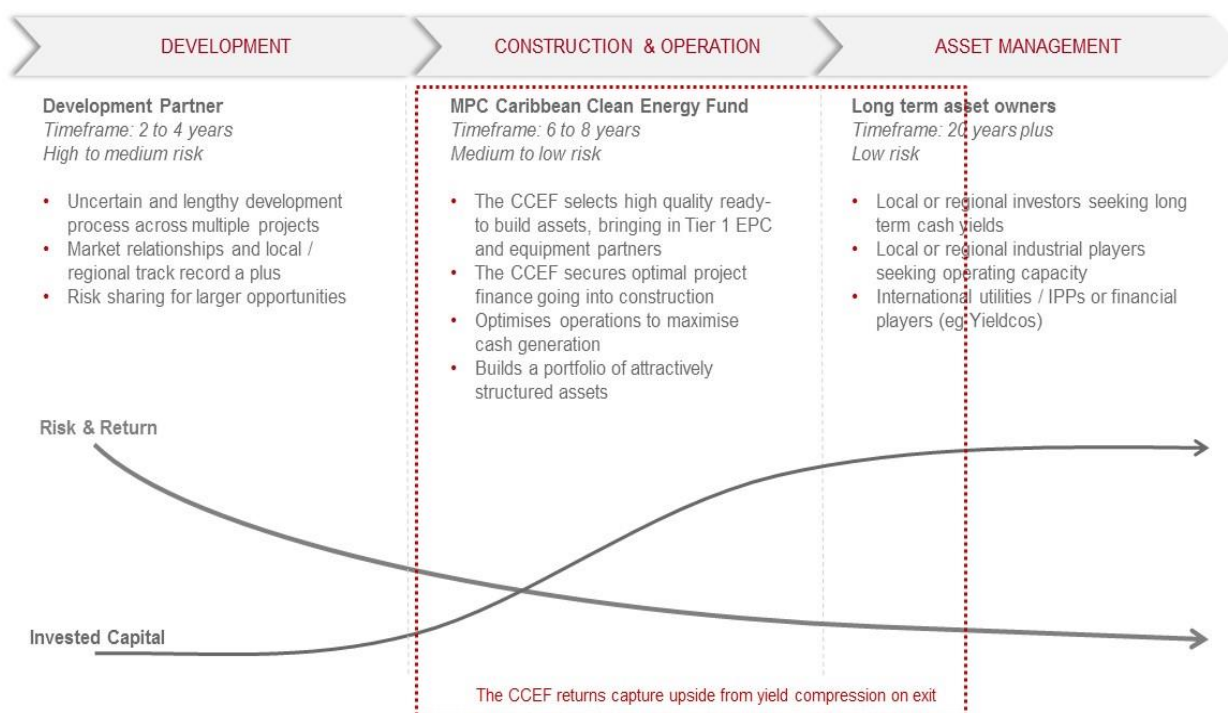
DEVELOPMENT

CONSTRUCTION & OPERATION

ASSET MANAGEMENT

Development Partner
Timeframe: 2 to 4 years
High to medium risk

- Uncertain and lengthy development process across multiple projects
- Market relationships and local / regional track record a plus
- Risk sharing for larger opportunities

MPC Caribbean Clean Energy Fund
Timeframe: 6 to 8 years
Medium to low risk

- The CCEF selects high quality ready-to build assets, bringing in Tier 1 EPC and equipment partners
- The CCEF secures optimal project finance going into construction
- Optimises operations to maximise cash generation
- Builds a portfolio of attractively structured assets

Long term asset owners
Timeframe: 20 years plus
Low risk

- Local or regional investors seeking long term cash yields
- Local or regional industrial players seeking operating capacity
- International utilities / IPPs or financial players (eg Yieldcos)

Risk & Return

Invested Capital

The CCEF returns capture upside from yield compression on exit